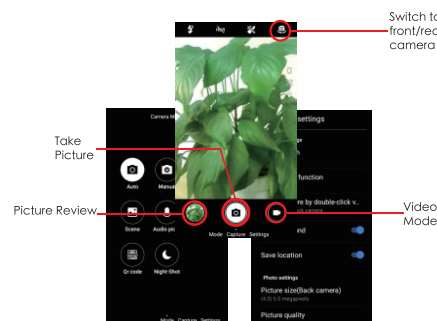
Switch to front/rear camera

Take Picture

Picture Review

Video Mode

Camera M

Auto
Manua
Scene
Audio pic
Qr code
Night-Shot

Mode Capture Settings

settings

function

re by double-click v.

nd

Save location

Photo settings

Picture size(Back camera)
(4:3) 5.0 megapixels

Picture quality

Mode Capture Settings